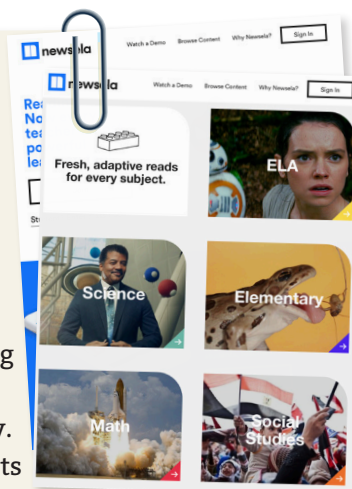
newsela Watch a Demo Browse Content Why Newsela? Sign In

Rea
No
tea
po
lea

St

newsela Watch a Demo Browse Content Why Newsela? Sign In

Fresh, adaptive reads for every subject.

ELA

Science

Elementary

Math

Social Studies

g

y.
ts